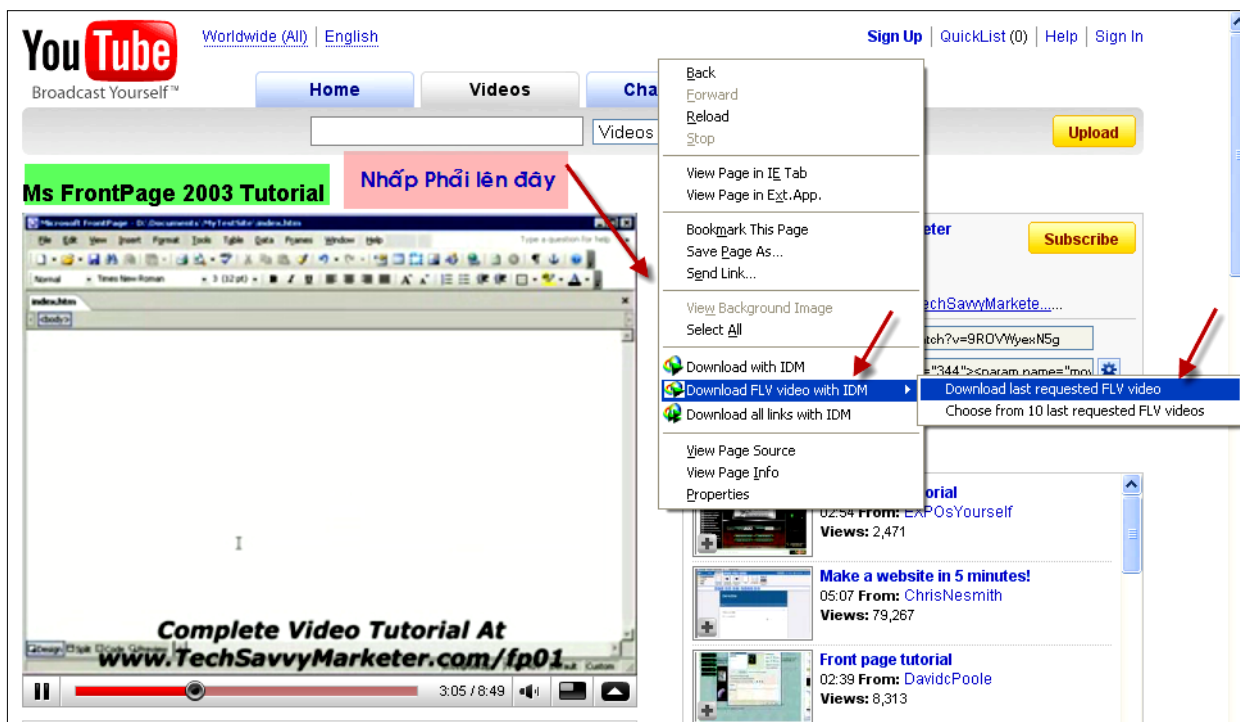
YouTube
Broadcast Yourself™

Worldwide (All) | English

Sign Up | QuickList (0) | Help | Sign In

Home
Videos
Cha

Videos

Upload

Ms FrontPage 2003 Tutorial

Nhấp Phải lên đây

Microsoft FrontPage - D:\Documents\MyTestSite\index.htm

File Edit View Insert Format Tools Table Data Frames Window Help

Type a question for help

Normal
Times New Roman
3 (12 pt)

index.htm

<body>

Complete Video Tutorial At
www.TechSavvyMarketer.com/fp01

3:05 / 8:49

Back
Forward
Reload
Stop

View Page in IE Tab
View Page in Ext.App.

Bookmark This Page
Save Page As...
Send Link...

View Background Image
Select All

Download with IDM
Download FLV video with IDM
Download all links with IDM

View Page Source
View Page Info
Properties

Download last requested FLV video
Choose from 10 last requested FLV videos

eter

Subscribe

echSavvyMarkete....

tch?v=9ROVWyexN5g

="344"><param name="mov

torial
02:54 From: EXPOsYourself
Views: 2,471

Make a website in 5 minutes!
05:07 From: ChrisNesmith
Views: 79,267

Front page tutorial
02:39 From: DavidcPoole
Views: 8,313